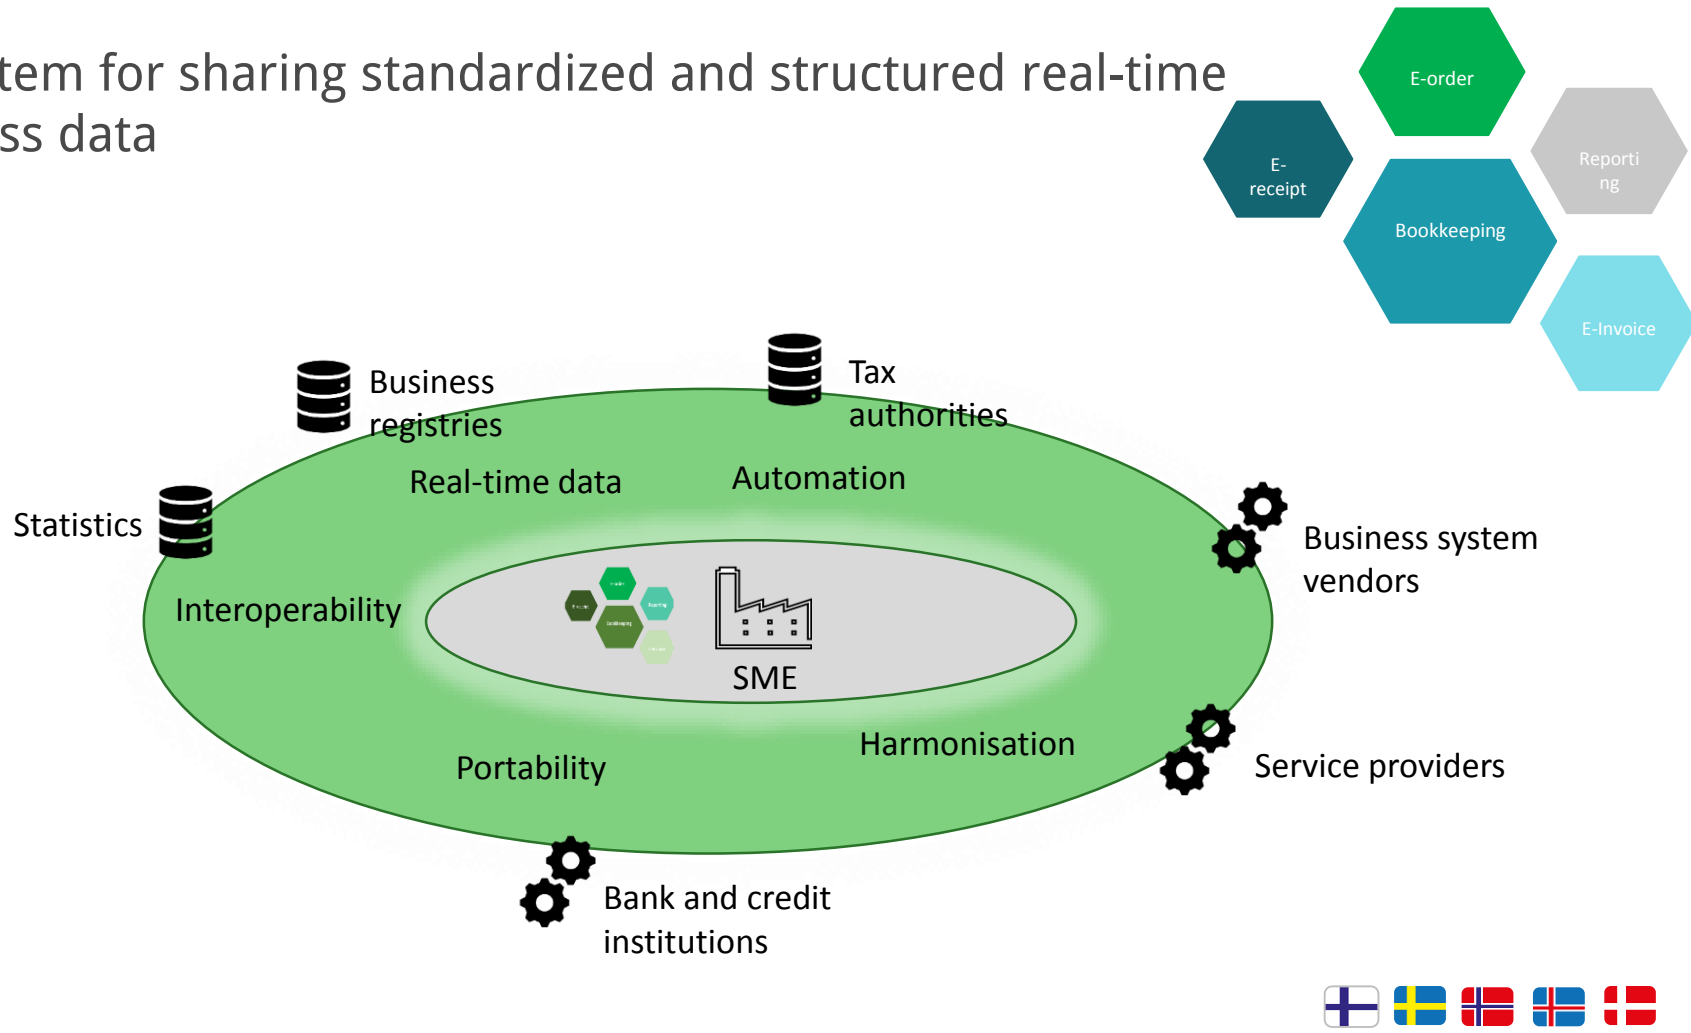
tem for sharing standardized and structured real-time
ss data

E-order

E-receipt

Reporting

Bookkeeping

E-Invoice

Business registries

Tax authorities

Statistics

Real-time data

Automation

Business system vendors

Interoperability

SME

Harmonisation

Portability

Service providers

Bank and credit institutions